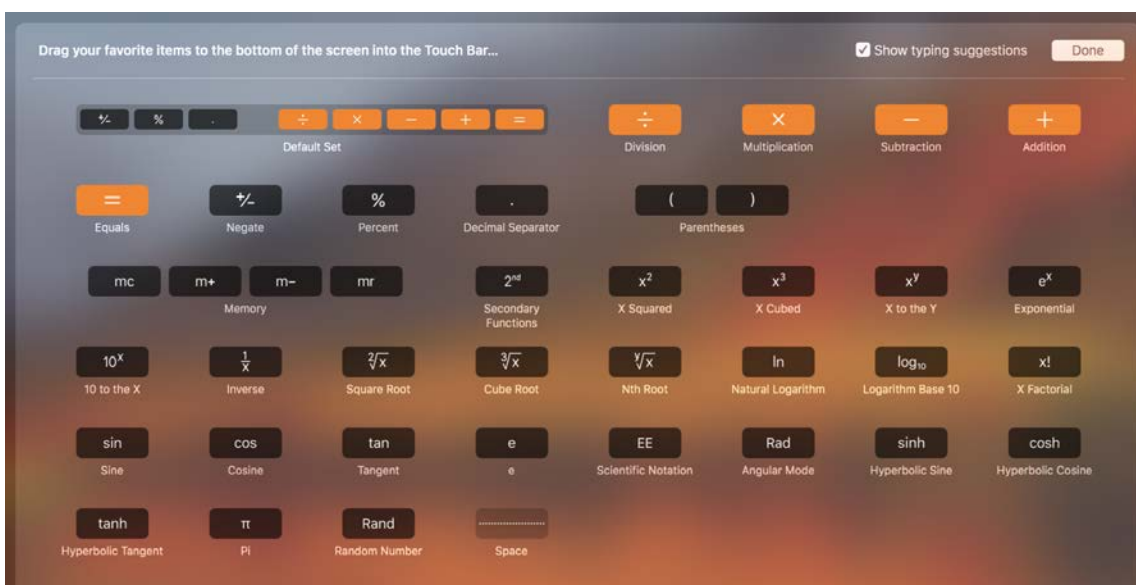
Drag your favorite items to the bottom of the screen into the Touch Bar...

Show typing suggestions

Done

+/- % . ÷ × − + =

Default Set

÷
Division

×
Multiplication

−
Subtraction

+
Addition

=
Equals

+/-
Negate

%
Percent

.
Decimal Separator

( )
Parentheses

mc m+ m− mr
Memory

$2^{nd}$
Secondary Functions

$x^2$
X Squared

$x^3$
X Cubed

$x^y$
X to the Y

$e^x$
Exponential

$10^x$
10 to the X

$\frac{1}{x}$
Inverse

$\sqrt[2]{x}$
Square Root

$\sqrt[3]{x}$
Cube Root

$\sqrt[y]{x}$
Nth Root

ln
Natural Logarithm

$\log_{10}$
Logarithm Base 10

x!
X Factorial

sin
Sine

cos
Cosine

tan
Tangent

e
e

EE
Scientific Notation

Rad
Angular Mode

sinh
Hyperbolic Sine

cosh
Hyperbolic Cosine

tanh
Hyperbolic Tangent

π
Pi

Rand
Random Number

Space